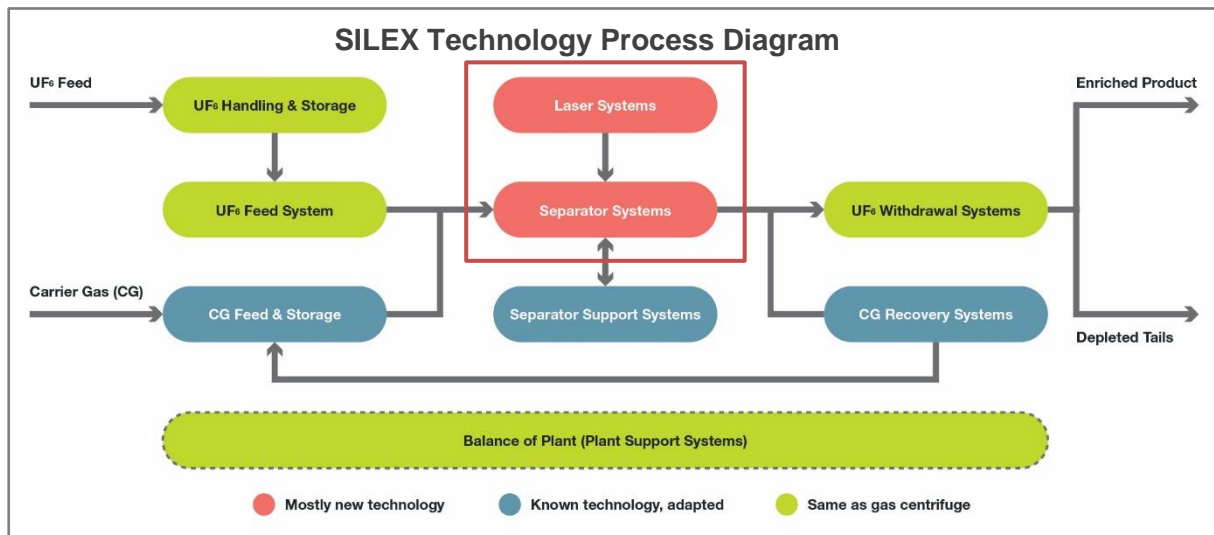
SILEX Technology Process Diagram

$UF_6$ Feed

$UF_6$ Handling & Storage

$UF_6$ Feed System

Carrier Gas (CG)

CG Feed & Storage

Laser Systems

Separator Systems

Separator Support Systems

$UF_6$ Withdrawal Systems

CG Recovery Systems

Enriched Product

Depleted Tails

Balance of Plant (Plant Support Systems)

Mostly new technology

Known technology, adapted

Same as gas centrifuge